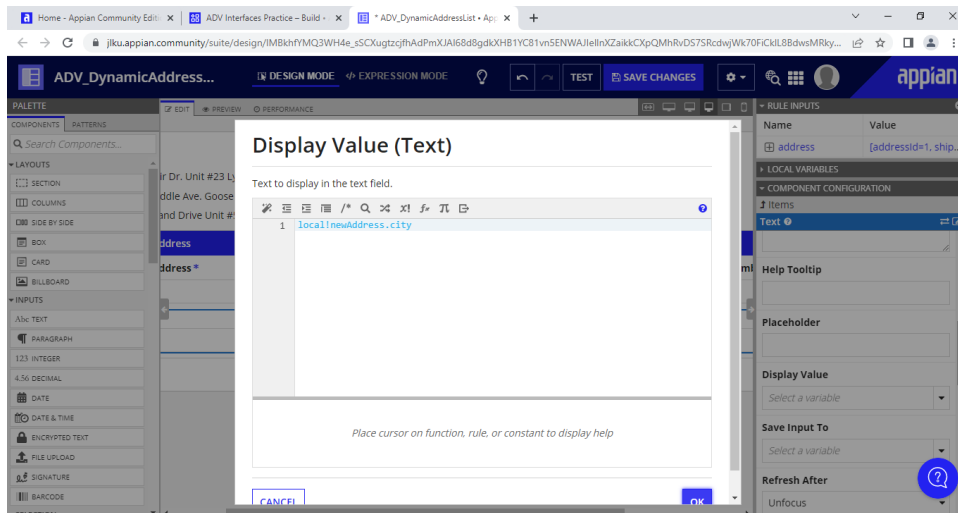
Home - Appian Community Edit ×
ADV Interfaces Practice – Build - ×
* ADV_DynamicAddressList • App ×
+

jlku.appian.community/suite/design/IMBkhfYMQ3WH4e_sSCXugtzcjfhAdPmXJAI68d8gdkXHB1YC81vn5ENWAJIelInXZaikkCXpQMhRvDS7SRcdwjWk70FiCkIL8BdwsMRky...

ADV_DynamicAddress...
DESIGN MODE
EXPRESSION MODE
TEST
SAVE CHANGES
appian

PALETTE
COMPONENTS
PATTERNS
Search Components...
LAYOUTS
SECTION
COLUMNS
SIDE BY SIDE
BOX
CARD
BILLBOARD
INPUTS
Abc TEXT
PARAGRAPH
123 INTEGER
4.56 DECIMAL
DATE
DATE & TIME
ENCRYPTED TEXT
FILE UPLOAD
SIGNATURE
BARCODE

EDIT
PREVIEW
PERFORMANCE

ir Dr. Unit #23 Ly
ddle Ave. Goose
and Drive Unit #
ddress
ddress *

Display Value (Text)

Text to display in the text field.

1 local!newAddress.city

Place cursor on function, rule, or constant to display help

CANCEL
OK

RULE INPUTS
Name
Value
address
[addressId=1, ship...
LOCAL VARIABLES
COMPONENT CONFIGURATION
Items
Text
Help Tooltip
Placeholder
Display Value
Select a variable
Save Input To
Select a variable
Refresh After
Unfocus